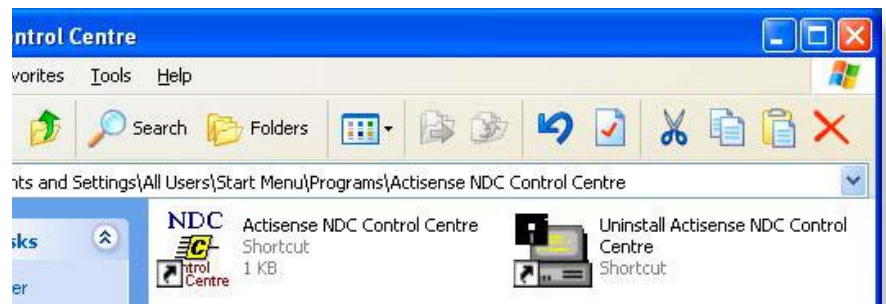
ntrol Centre

vorites Tools Help

Search Folders

nts and Settings\All Users\Start Menu\Programs\Actisense NDC Control Centre

sks

er

NDC
C
ntrol Centre

Actisense NDC Control Centre
Shortcut
1 KB

Uninstall Actisense NDC Control Centre
Shortcut